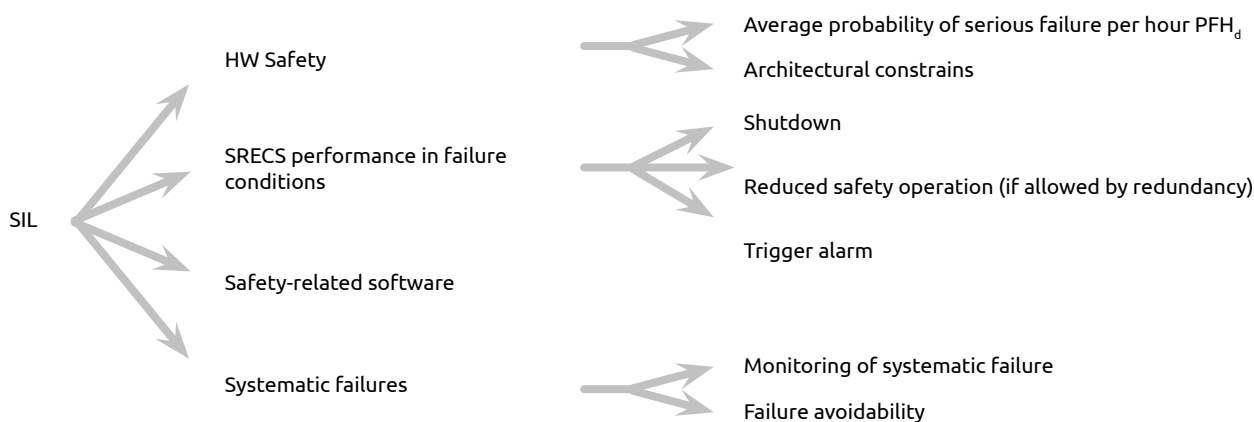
SIL

HW Safety

Average probability of serious failure per hour $PFH_d$

Architectural constrains

SRECS performance in failure conditions

Shutdown

Reduced safety operation (if allowed by redundancy)

Trigger alarm

Safety-related software

Systematic failures

Monitoring of systematic failure

Failure avoidability